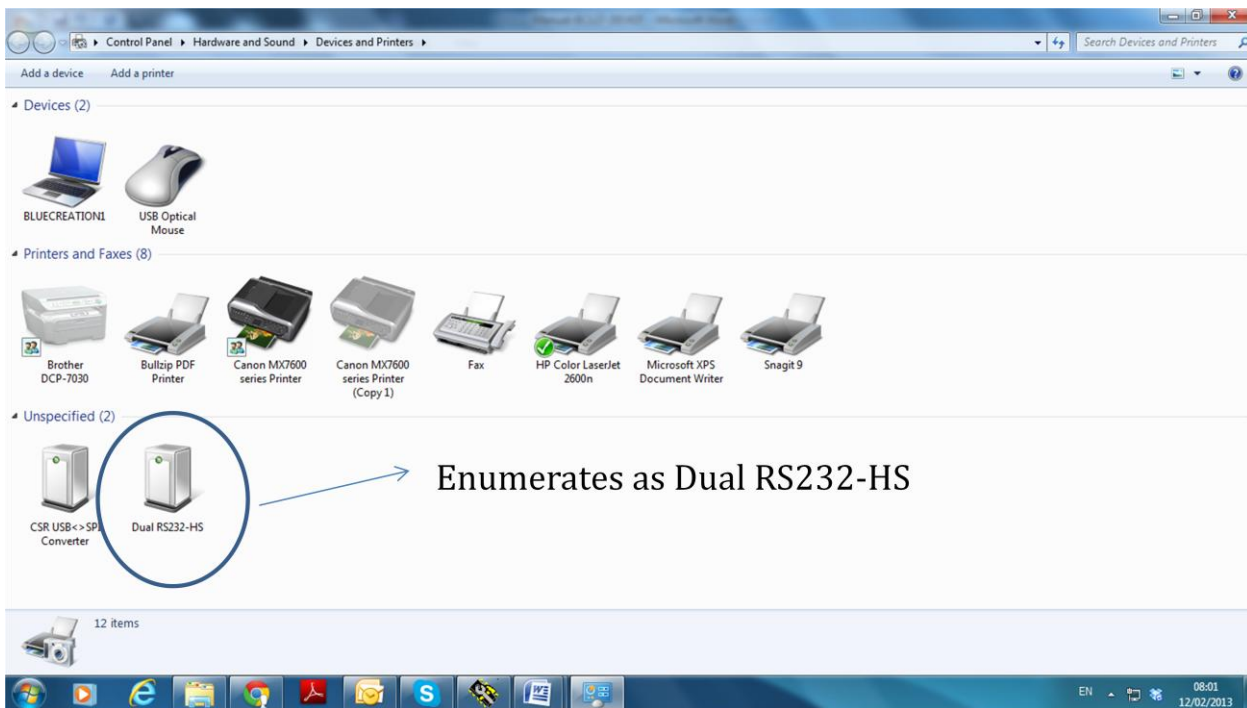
Control Panel ▸ Hardware and Sound ▸ Devices and Printers ▸

Search Devices and Printers

Add a device    Add a printer

Devices (2)

BLUECREATION1

USB Optical Mouse

Printers and Faxes (8)

Brother DCP-7030

Bullzip PDF Printer

Canon MX7600 series Printer

Canon MX7600 series Printer (Copy 1)

Fax

HP Color LaserJet 2600n

Microsoft XPS Document Writer

Snagit 9

Unspecified (2)

CSR USB<>SP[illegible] Converter

Dual RS232-HS

Enumerates as Dual RS232-HS

12 items

EN

08:01
12/02/2013